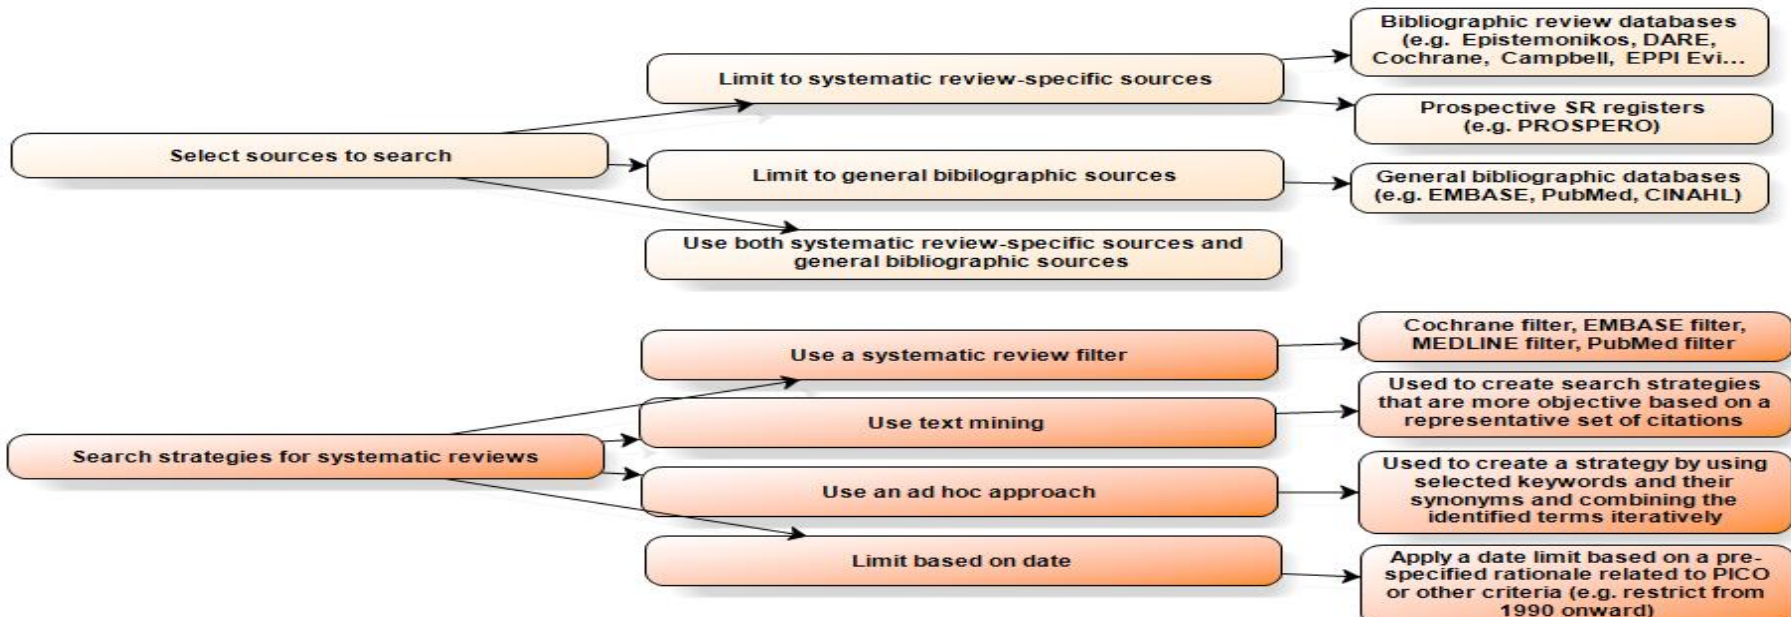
Select sources to search

Limit to systematic review-specific sources

Bibliographic review databases (e.g. Epistemonikos, DARE, Cochrane, Campbell, EPPI Evi...

Prospective SR registers (e.g. PROSPERO)

Limit to general bibilographic sources

General bibliographic databases (e.g. EMBASE, PubMed, CINAHL)

Use both systematic review-specific sources and general bibliographic sources

Search strategies for systematic reviews

Use a systematic review filter

Cochrane filter, EMBASE filter, MEDLINE filter, PubMed filter

Use text mining

Used to create search strategies that are more objective based on a representative set of citations

Use an ad hoc approach

Used to create a strategy by using selected keywords and their synonyms and combining the identified terms iteratively

Limit based on date

Apply a date limit based on a prespecified rationale related to PICO or other criteria (e.g. restrict from 1990 onward)